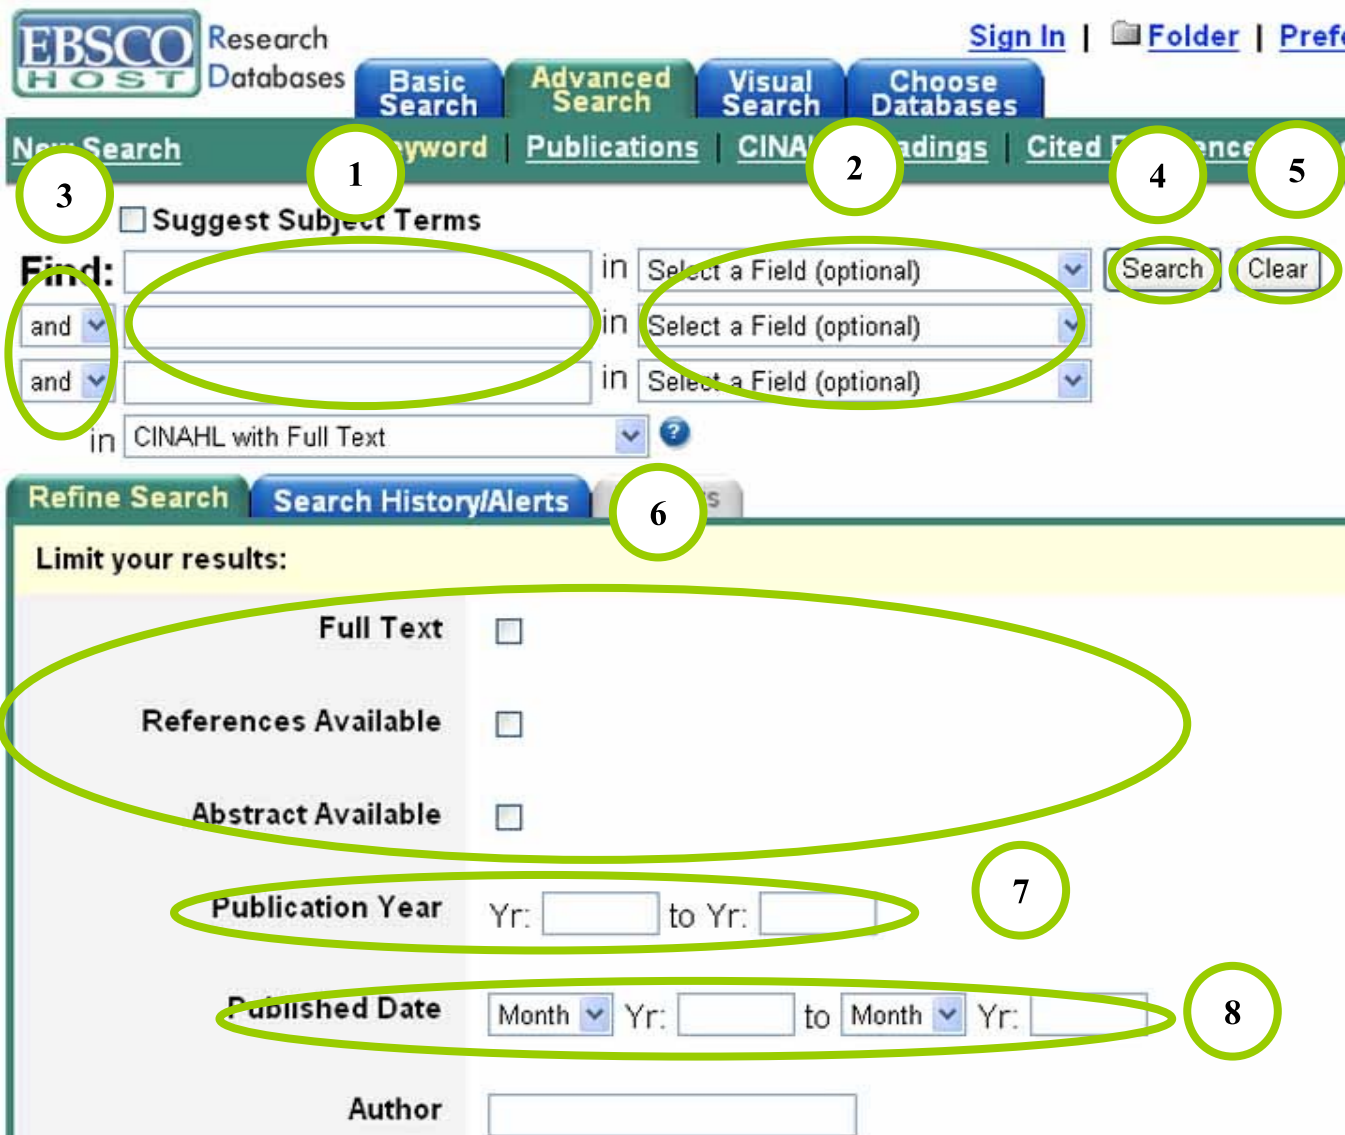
EBSCO HOST Research Databases

Sign In | Folder | Pref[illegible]

Basic Search | Advanced Search | Visual Search | Choose Databases

New Search | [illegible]yword | Publications | CINA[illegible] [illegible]adings | Cited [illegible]ence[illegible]

1 2 3 4 5

Suggest Subj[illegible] Terms

Find: in Select a Field (optional) Search Clear

and in Select a Field (optional)

and in Select a Field (optional)

in CINAHL with Full Text ?

Refine Search | Search History/Alerts | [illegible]s

6

Limit your results:

Full Text

References Available

Abstract Available

7

Publication Year Yr: to Yr:

8

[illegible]ublished Date Month Yr: to Month Yr:

Author